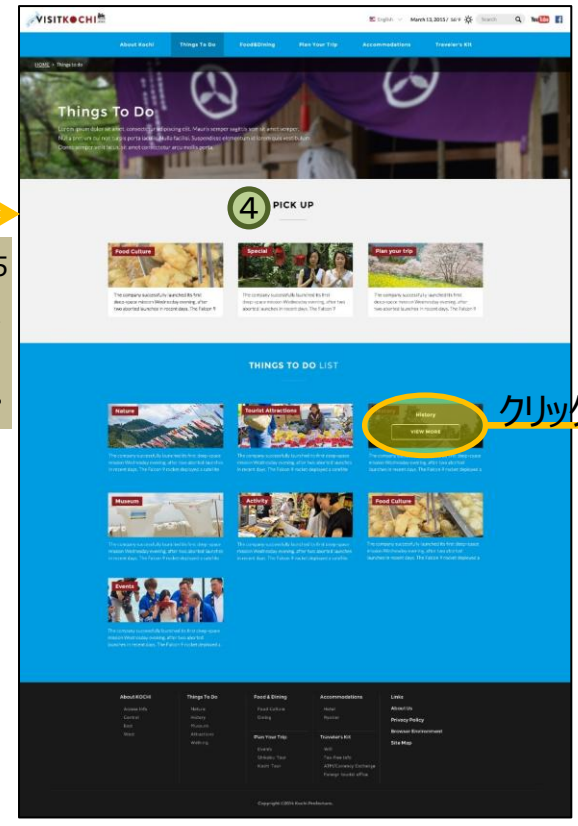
VISITKOCHI

English | March 13, 2015 | Search

About Kochi | Things To Do | Food&Dining | Plan Your Trip | Accommodations | Traveler's Kit

HOME > Things to do

Things To Do

Lorem ipsum dolor sit amet, consectetur adipiscing elit. Mauris semper sagittis sem sit amet semper. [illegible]

4 PICK UP

Food Culture
The company successfully launched its first deep-space mission Wednesday evening, after two aborted launches in recent days. The Falcon 9

Special
The company successfully launched its first deep-space mission Wednesday evening, after two aborted launches in recent days. The Falcon 9

Plan your trip
The company successfully launched its first deep-space mission Wednesday evening, after two aborted launches in recent days. The Falcon 9

THINGS TO DO LIST

Nature
The company successfully launched its first deep-space mission Wednesday evening, after two aborted launches in recent days. The Falcon 9 rocket deployed a satellite

Tourist Attractions
The company successfully launched its first deep-space mission Wednesday evening, after two aborted launches in recent days. The Falcon 9 rocket deployed a satellite

History
VIEW MORE
The company successfully launched its first deep-space mission Wednesday evening, after two aborted launches in recent days. The Falcon 9 rocket deployed a

クリッ

Museum
The company successfully launched its first deep-space mission Wednesday evening, after two aborted launches in recent days. The Falcon 9 rocket deployed a satellite

Activity
The company successfully launched its first deep-space mission Wednesday evening, after two aborted launches in recent days. The Falcon 9 rocket deployed a satellite

Food Culture
The company successfully launched its first deep-space mission Wednesday evening, after two aborted launches in recent days. The Falcon 9 rocket deployed a

Events
The company successfully launched its first deep-space mission Wednesday evening, after two aborted launches in recent days. The Falcon 9 rocket deployed a

About KOCHI
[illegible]
Central
East
West

Things To Do
Nature
History
Museum
Adventure
Walking

Food & Dining
Food Culture
Dining

Plan Your Trip
Events
Itinerary Tour
Kochi Tour

Accommodations
Hotel
Ryokan

Traveler's Kit
Wifi
Tax-free info
ATM/Currency Exchange
Foreign tourist office

Links
About Us
Privacy Policy
Browser Environment
Site Map

Copyright©2014 Kochi Prefecture.